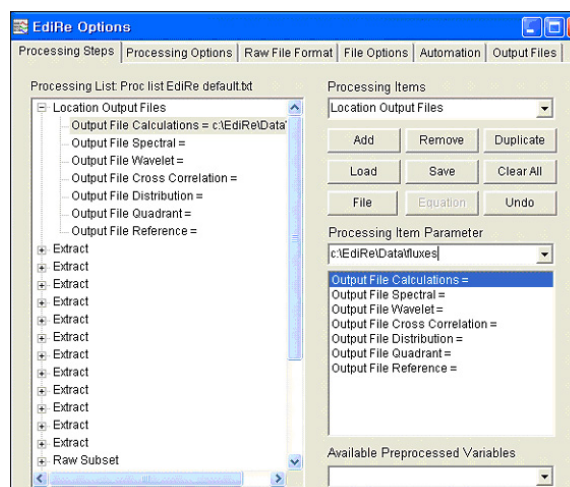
EdiRe Options

Processing Steps | Processing Options | Raw File Format | File Options | Automation | Output Files

Processing List: Proc list EdiRe default.txt

Location Output Files
Output File Calculations = c:\EdiRe\Data\
Output File Spectral =
Output File Wavelet =
Output File Cross Correlation =
Output File Distribution =
Output File Quadrant =
Output File Reference =
Extract
Extract
Extract
Extract
Extract
Extract
Extract
Extract
Extract
Extract
Extract
Extract
Raw Subset

Processing Items
Location Output Files

Add
Remove
Duplicate
Load
Save
Clear All
File
Equation
Undo

Processing Item Parameter
c:\EdiRe\Data\fluxes

Output File Calculations =
Output File Spectral =
Output File Wavelet =
Output File Cross Correlation =
Output File Distribution =
Output File Quadrant =
Output File Reference =

Available Preprocessed Variables